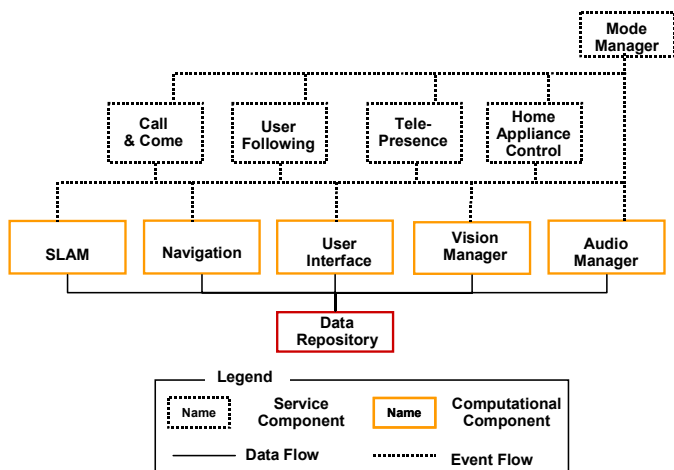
Mode Manager

Call & Come

User Following

Tele-Presence

Home Appliance Control

SLAM

Navigation

User Interface

Vision Manager

Audio Manager

Data Repository

Legend

Name

Service Component

Name

Computational Component

Data Flow

Event Flow